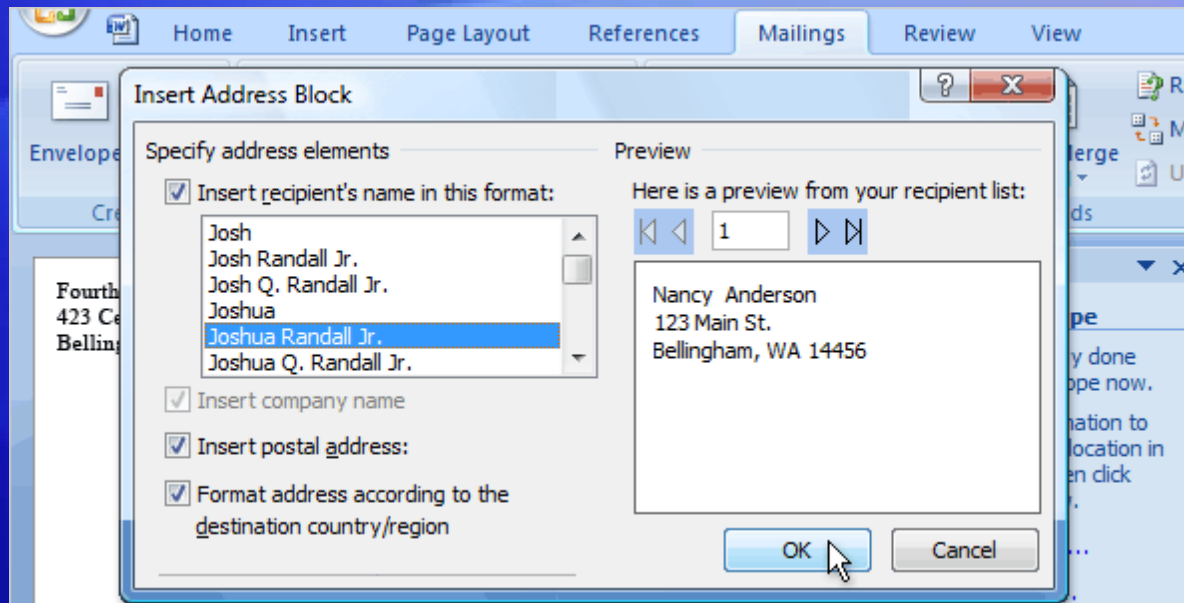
Home Insert Page Layout References Mailings Review View

Envelope

Cr

Fourth
423 Ce
Bellin

Insert Address Block

?
X

Specify address elements

Insert recipient's name in this format:

Josh
Josh Randall Jr.
Josh Q. Randall Jr.
Joshua
Joshua Randall Jr.
Joshua Q. Randall Jr.

Insert company name

Insert postal address:

Format address according to the destination country/region

Preview

Here is a preview from your recipient list:

1

Nancy Anderson
123 Main St.
Bellingham, WA 14456

OK

Cancel

R
M
lerge
U
ds

pe
y done
ppe now.
nation to
location in
en click
.
...